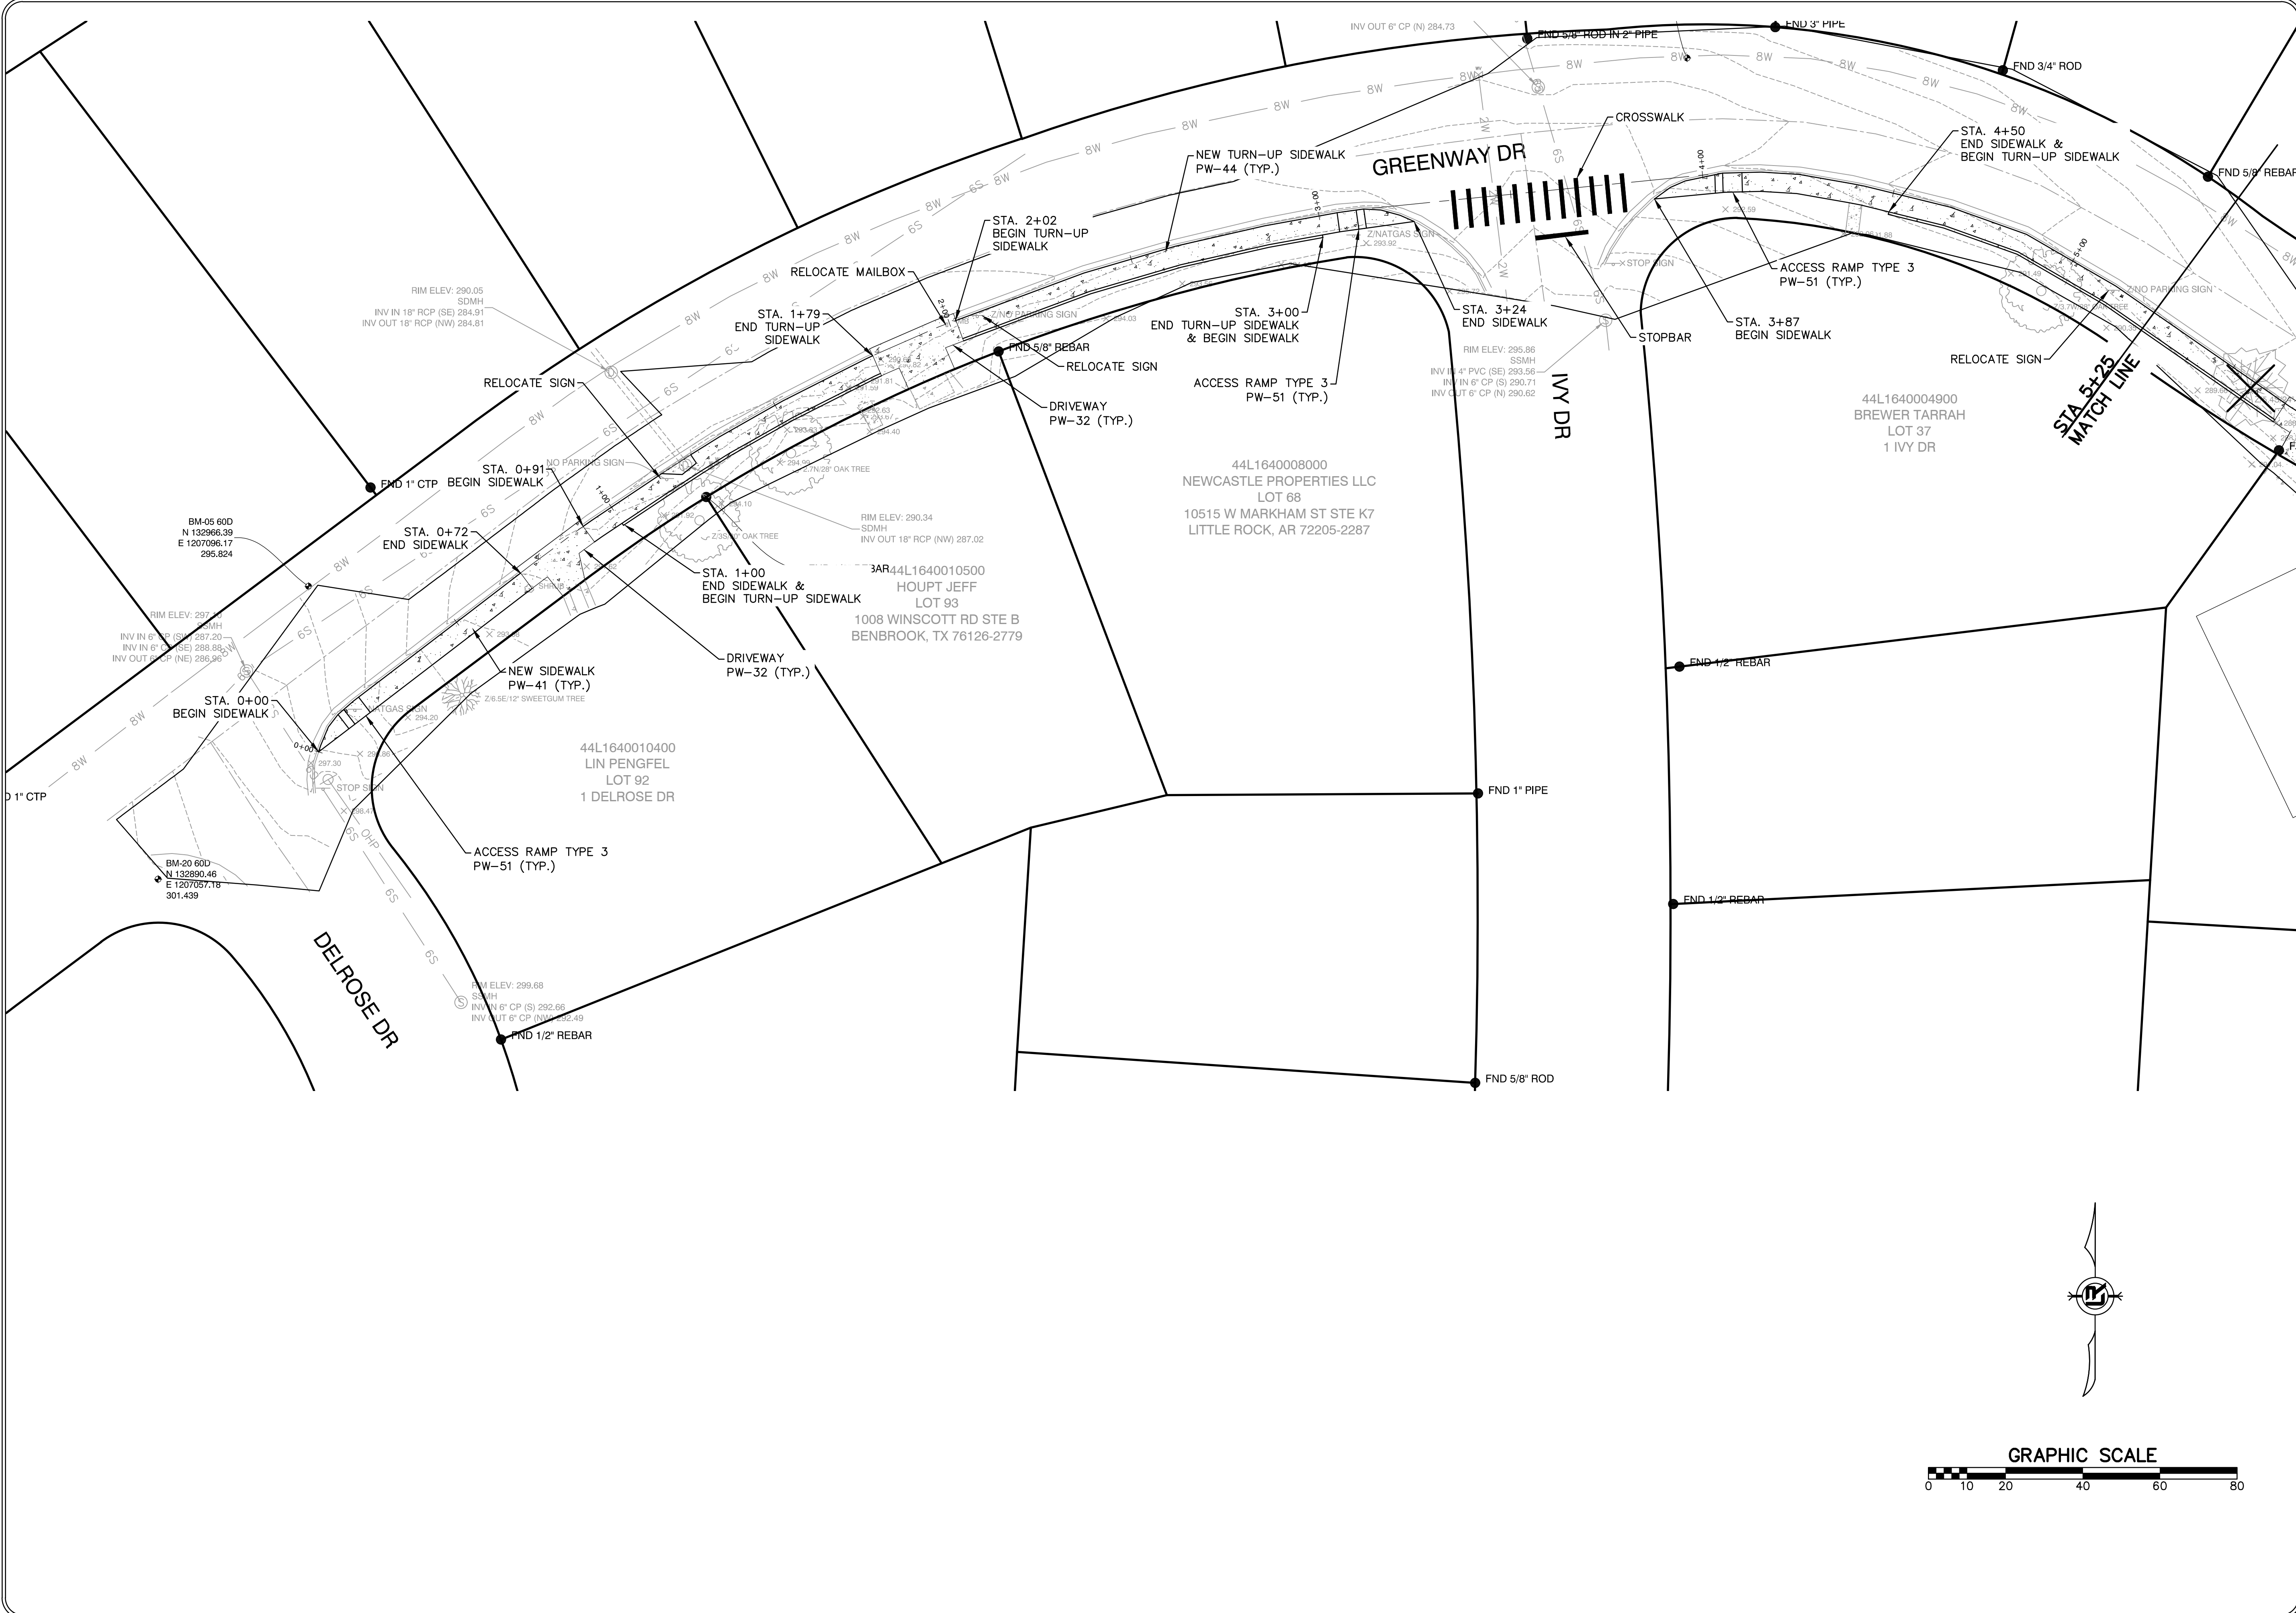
INV OUT 6" CP (N) 284.73

FND 3" PIPE

FND 5/8" ROD IN 2" PIPE

FND 3/4" ROD

CROSSWALK

STA. 4+50
END SIDEWALK &
BEGIN TURN-UP SIDEWALK

FND 5/8" REBAR

NEW TURN-UP SIDEWALK
PW-44 (TYP.)

GREENWAY DR

STA. 2+02
BEGIN TURN-UP
SIDEWALK

RELOCATE MAILBOX

RIM ELEV: 290.05
SDMH
INV IN 18" RCP (SE) 284.91
INV OUT 18" RCP (NW) 284.81

STA. 1+79
END TURN-UP
SIDEWALK

Z/NATGAS SIGN

STOP SIGN

ACCESS RAMP TYPE 3
PW-51 (TYP.)

NO PARKING SIGN

STA. 3+00
END TURN-UP SIDEWALK
& BEGIN SIDEWALK

STA. 3+24
END SIDEWALK

STOPBAR

STA. 3+87
BEGIN SIDEWALK

RELOCATE SIGN

FND 5/8" REBAR

RELOCATE SIGN

RIM ELEV: 295.86
SSMH
INV IN 4" PVC (SE) 293.56
INV IN 6" CP (S) 290.71
INV OUT 6" CP (N) 290.62

ACCESS RAMP TYPE 3
PW-51 (TYP.)

IVY DR

STA 5+25
MATCH LINE

44L1640004900
BREWER TARRAH
LOT 37
1 IVY DR

RELOCATE SIGN

DRIVEWAY
PW-32 (TYP.)

NO PARKING SIGN

44L1640008000
NEWCASTLE PROPERTIES LLC
LOT 68
10515 W MARKHAM ST STE K7
LITTLE ROCK, AR 72205-2287

FND 1" CTP

STA. 0+91
BEGIN SIDEWALK

BM-05 60D
N 132966.39
E 1207096.17
295.824

STA. 0+72
END SIDEWALK

RIM ELEV: 290.34
SDMH
INV OUT 18" RCP (NW) 287.02

STA. 1+00
END SIDEWALK &
BEGIN TURN-UP SIDEWALK

44L1640010500
HOUPT JEFF
LOT 93
1008 WINSCOTT RD STE B
BENBROOK, TX 76126-2779

RIM ELEV: 297.
SSMH
INV IN 6" CP (SW) 287.20
INV IN 6" CP (SE) 288.88
INV OUT 6" CP (NE) 286.96

NEW SIDEWALK
PW-41 (TYP.)

DRIVEWAY
PW-32 (TYP.)

FND 1/2" REBAR

STA. 0+00
BEGIN SIDEWALK

NATGAS SIGN

Z/6.5E/12" SWEETGUM TREE

44L1640010400
LIN PENGFEL
LOT 92
1 DELROSE DR

FND 1" PIPE

D 1" CTP

STOP SIGN

ACCESS RAMP TYPE 3
PW-51 (TYP.)

BM-20 60D
N 132890.46
E 1207057.18
301.439

FND 1/2" REBAR

DELROSE DR

RIM ELEV: 299.68
SSMH
INV IN 6" CP (S) 292.66
INV OUT 6" CP (NW) 292.49

FND 1/2" REBAR

FND 5/8" ROD

GRAPHIC SCALE
0 10 20 40 60 80